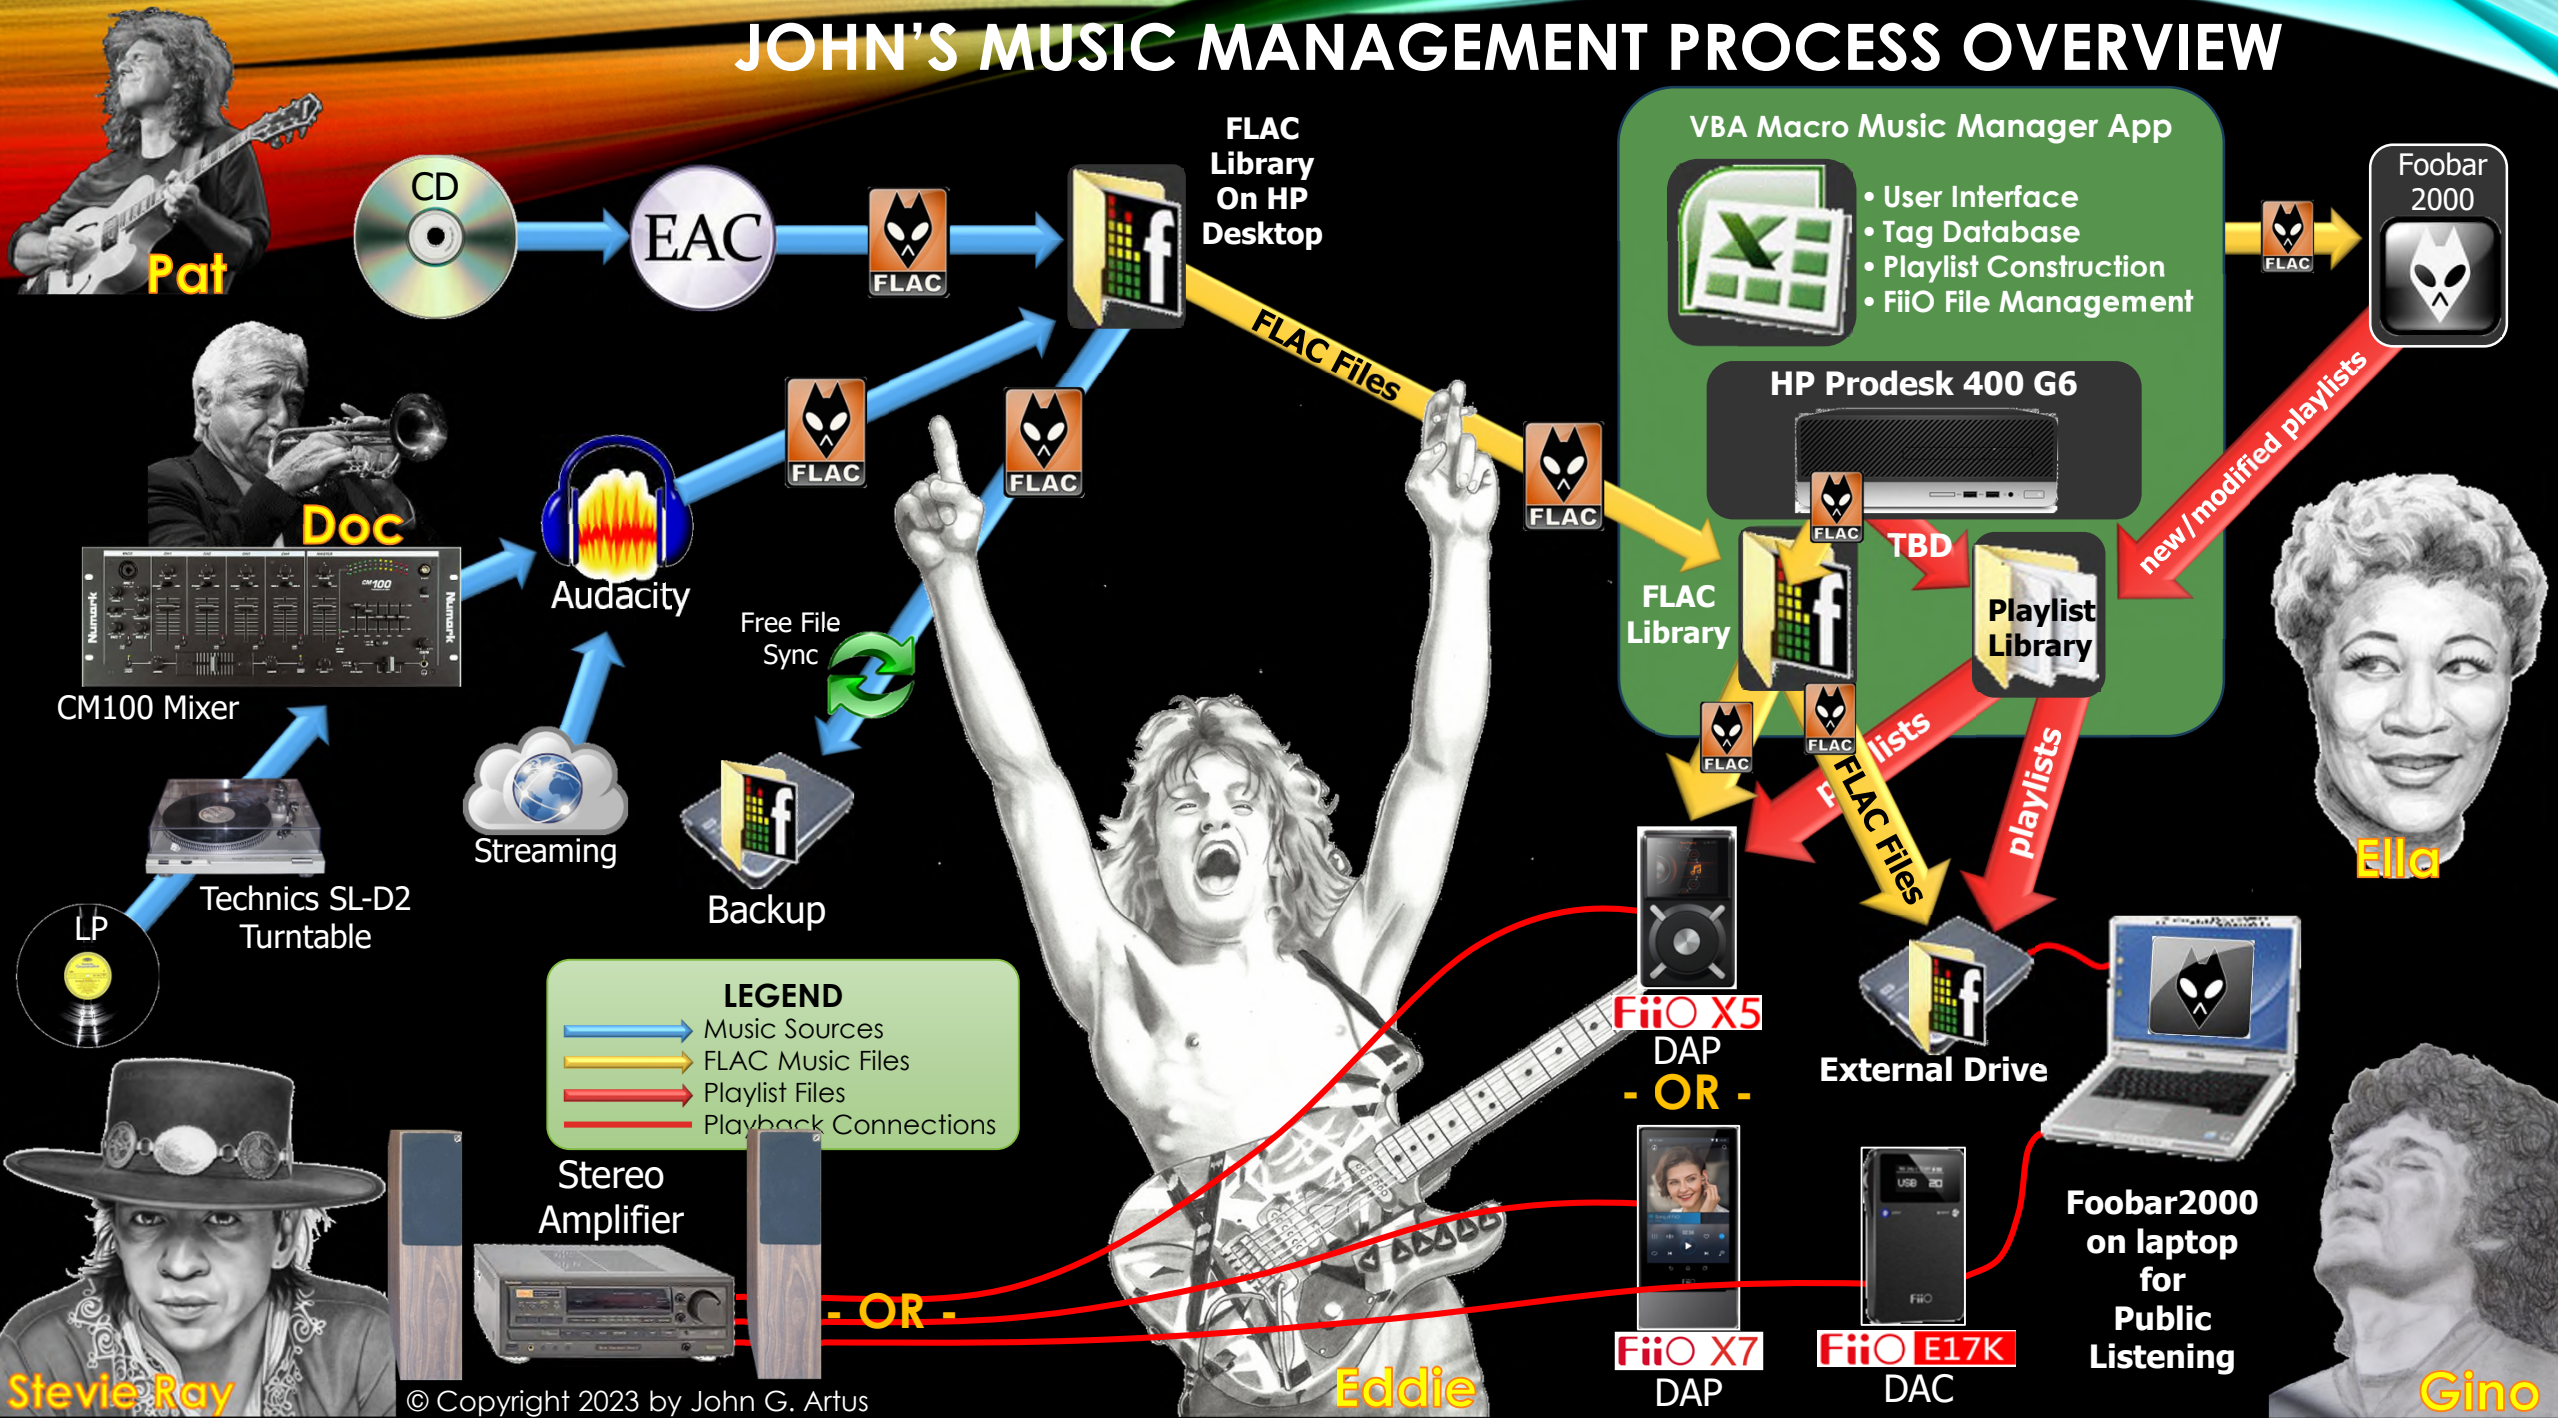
JOHN'S MUSIC MANAGEMENT PROCESS OVERVIEW

Pat

CD

EAC

FLAC

FLAC Library On HP Desktop

FLAC Files

VBA Macro Music Manager App

• User Interface
• Tag Database
• Playlist Construction
• FiiO File Management

Foobar 2000

FLAC

HP Prodesk 400 G6

FLAC

TBD

new/modified playlists

Doc

Audacity

FLAC

FLAC

FLAC

FLAC Library

Playlist Library

CM100 Mixer

Free File Sync

FLAC

FLAC

playlists

FLAC Files

playlists

Ella

Streaming

Backup

Technics SL-D2 Turntable

LP

FiiO X5 DAP

- OR -

External Drive

LEGEND
Music Sources
FLAC Music Files
Playlist Files
Playback Connections

Stereo Amplifier

- OR -

Foobar2000 on laptop for Public Listening

Stevie Ray

© Copyright 2023 by John G. Artus

Eddie

FiiO X7 DAP

FiiO E17K DAC

Gino